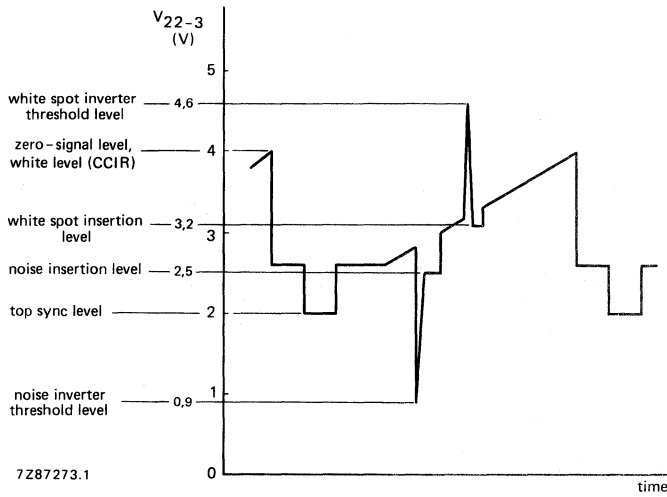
$V_{22-3}$
(V)

5

white spot inverter threshold level — 4,6

zero-signal level, white level (CCIR) — 4

white spot insertion level — 3,2

3

noise insertion level — 2,5

top sync level — 2

1

noise inverter threshold level — 0,9

0

7Z87273.1

time